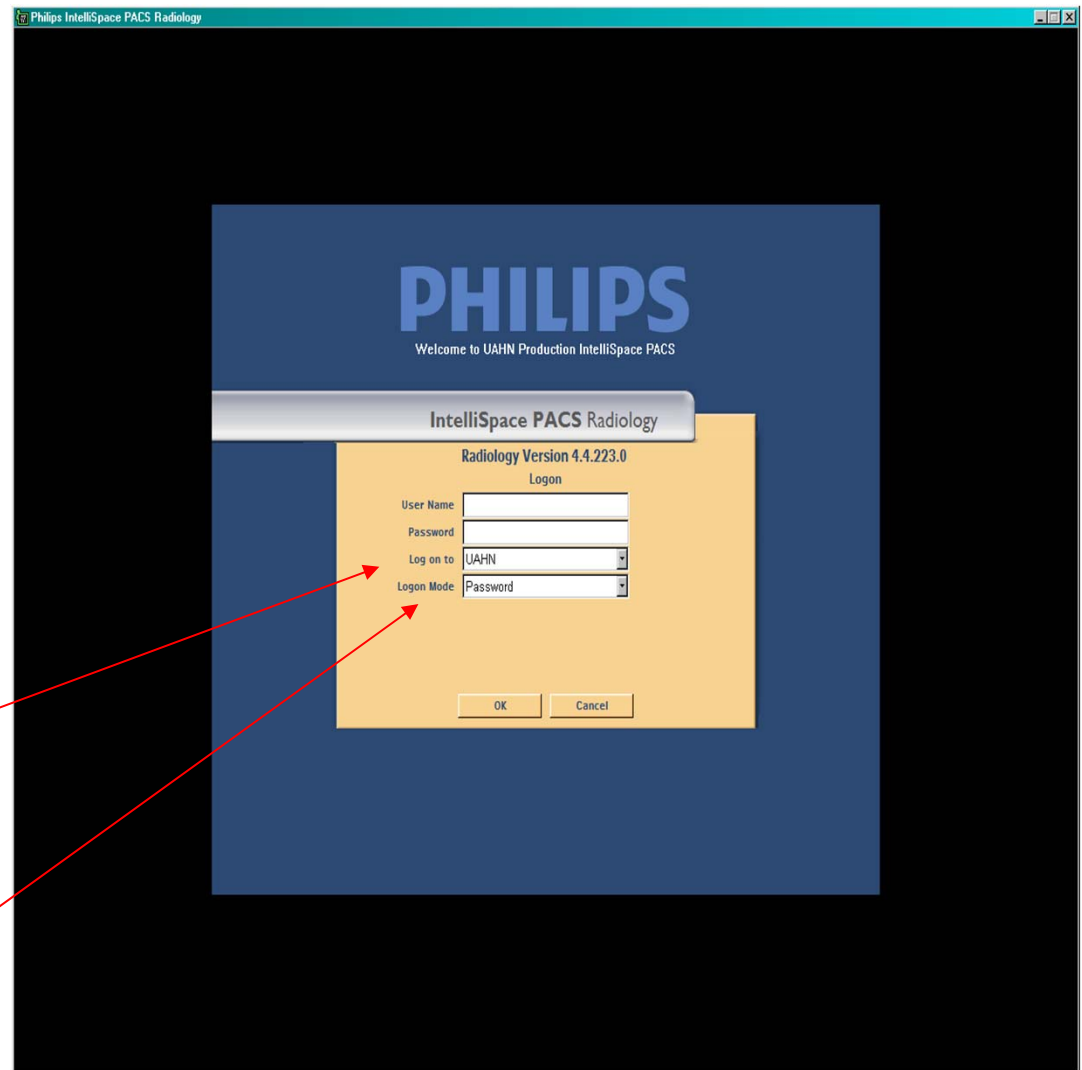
Philips IntelliSpace PACS Radiology

PHILIPS
Welcome to UAHN Production IntelliSpace PACS

IntelliSpace PACS Radiology

Radiology Version 4.4.223.0
Logon

User Name
Password
Log on to UAHN
Logon Mode Password

OK Cancel